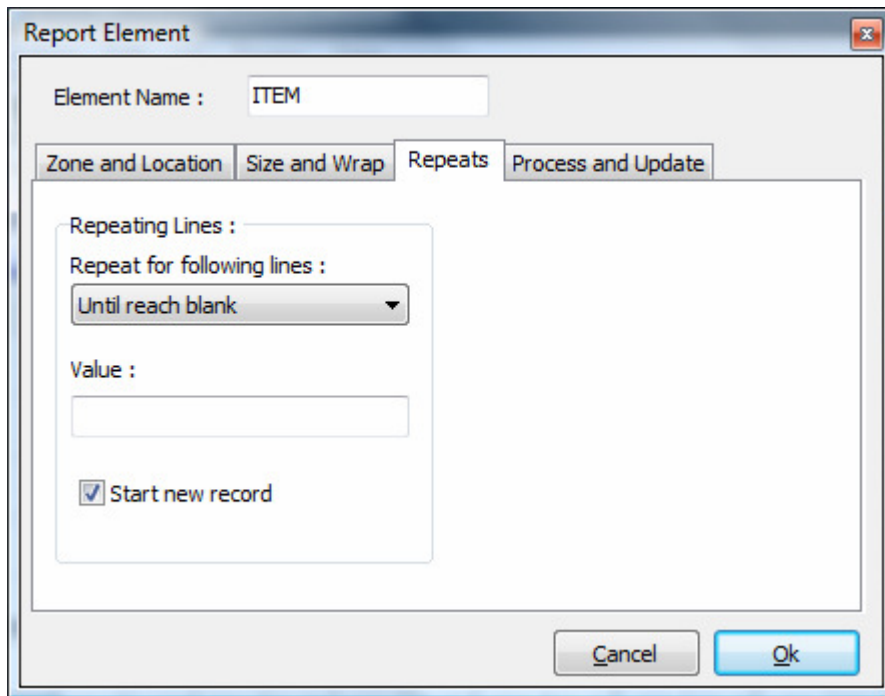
Report Element

Element Name : ITEM

Zone and Location | Size and Wrap | Repeats | Process and Update

Repeating Lines :

Repeat for following lines :

Until reach blank

Value :

Start new record

Cancel

Ok